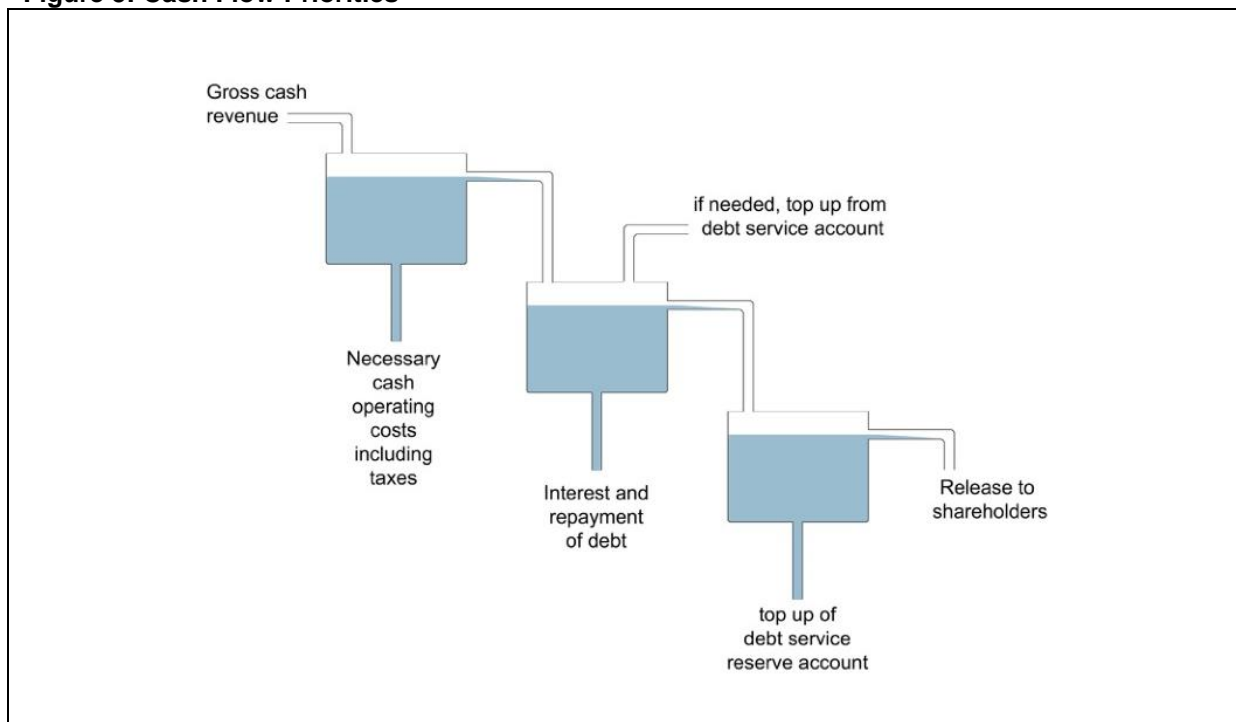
Figure 3: Cash Flow Priorities

Gross cash revenue

if needed, top up from debt service account

Necessary cash operating costs including taxes

Interest and repayment of debt

Release to shareholders

top up of debt service reserve account